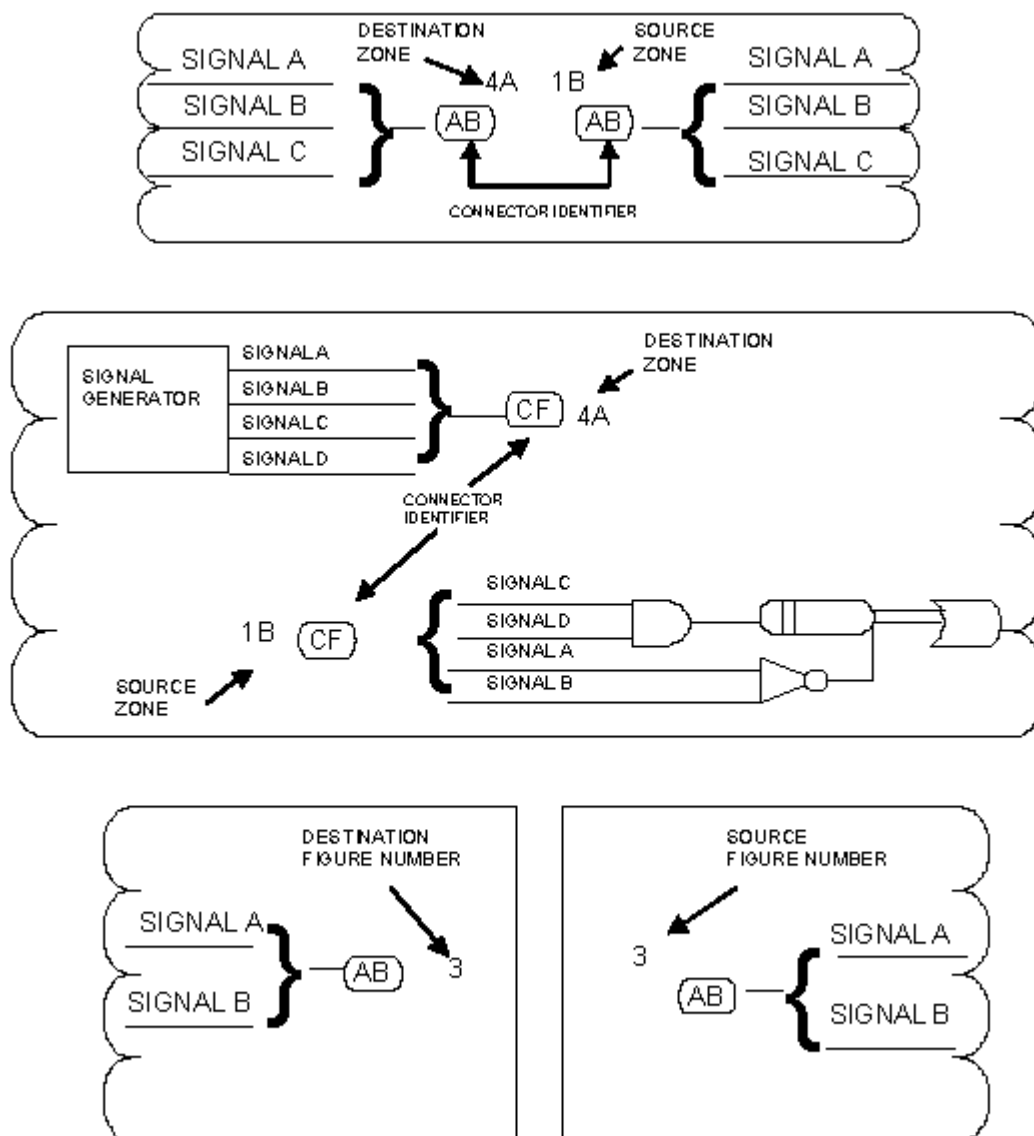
SIGNAL A
SIGNAL B
SIGNAL C
DESTINATION ZONE
4A
1B
SOURCE ZONE
AB
AB
SIGNAL A
SIGNAL B
SIGNAL C
CONNECTOR IDENTIFIER

SIGNAL GENERATOR
SIGNAL A
SIGNAL B
SIGNAL C
SIGNAL D
CF
4A
DESTINATION ZONE
CONNECTOR IDENTIFIER
1B
CF
SOURCE ZONE
SIGNAL C
SIGNAL D
SIGNAL A
SIGNAL B

DESTINATION FIGURE NUMBER
SIGNAL A
SIGNAL B
AB
3

SOURCE FIGURE NUMBER
3
AB
SIGNAL A
SIGNAL B